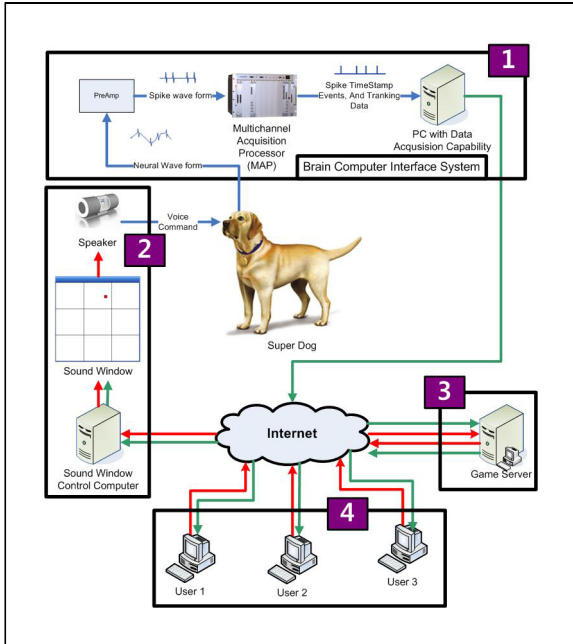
1

PreAmp

Spike wave form

Multichannel Acquisition Processor (MAP)

Spike TimeStamp Events, And Tranking Data

PC with Data Acqusision Capability

Neural Wave form

Brain Computer Interface System

2

Speaker

Voice Command

Sound Window

Super Dog

Sound Window Control Computer

Internet

3

Game Server

4

User 1

User 2

User 3